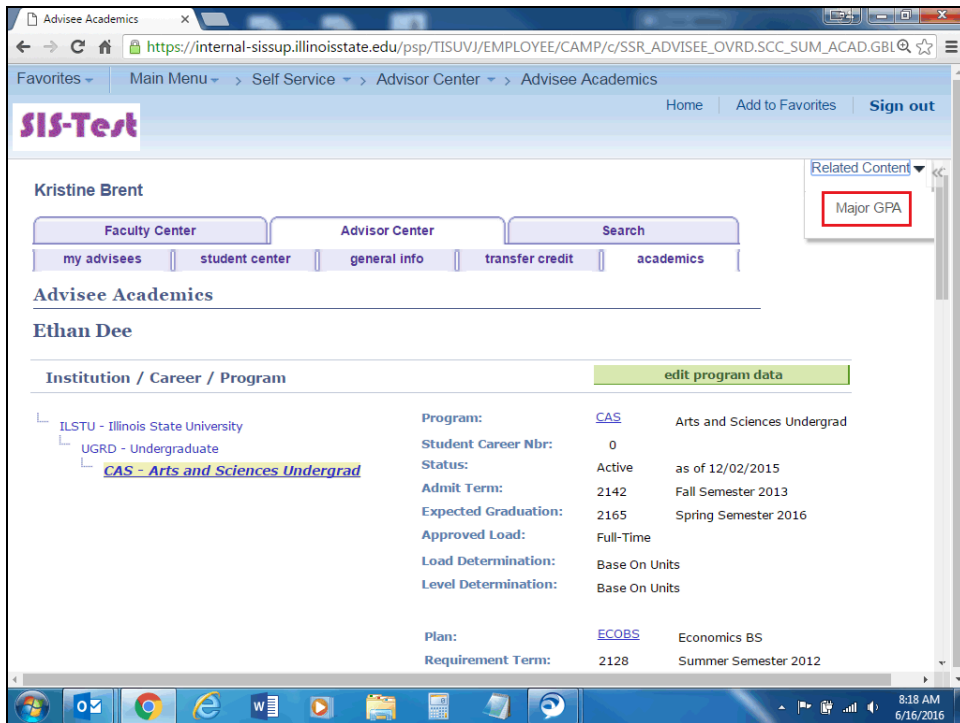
Advisee Academics

https://internal-sissup.illinoisstate.edu/psp/TISUVJ/EMPLOYEE/CAMP/c/SSR_ADVISEE_OVRD.SCC_SUM_ACAD.GBL

Favorites Main Menu > Self Service > Advisor Center > Advisee Academics

Home | Add to Favorites | Sign out

SIS-Test

Related Content

Major GPA

Kristine Brent

Faculty Center | Advisor Center | Search

my advisees | student center | general info | transfer credit | academics

Advisee Academics

Ethan Dee

Institution / Career / Program

edit program data

ILSTU - Illinois State University
UGRD - Undergraduate
CAS - Arts and Sciences Undergrad

| | | |
|---|---|---|
| Program: | CAS | Arts and Sciences Undergrad |
| Student Career Nbr: | 0 | |
| Status: | Active | as of 12/02/2015 |
| Admit Term: | 2142 | Fall Semester 2013 |
| Expected Graduation: | 2165 | Spring Semester 2016 |
| Approved Load: | Full-Time | |
| Load Determination: | Base On Units | |
| Level Determination: | Base On Units | |
| Plan: | ECOBS | Economics BS |
| Requirement Term: | 2128 | Summer Semester 2012 |

8:18 AM
6/16/2016